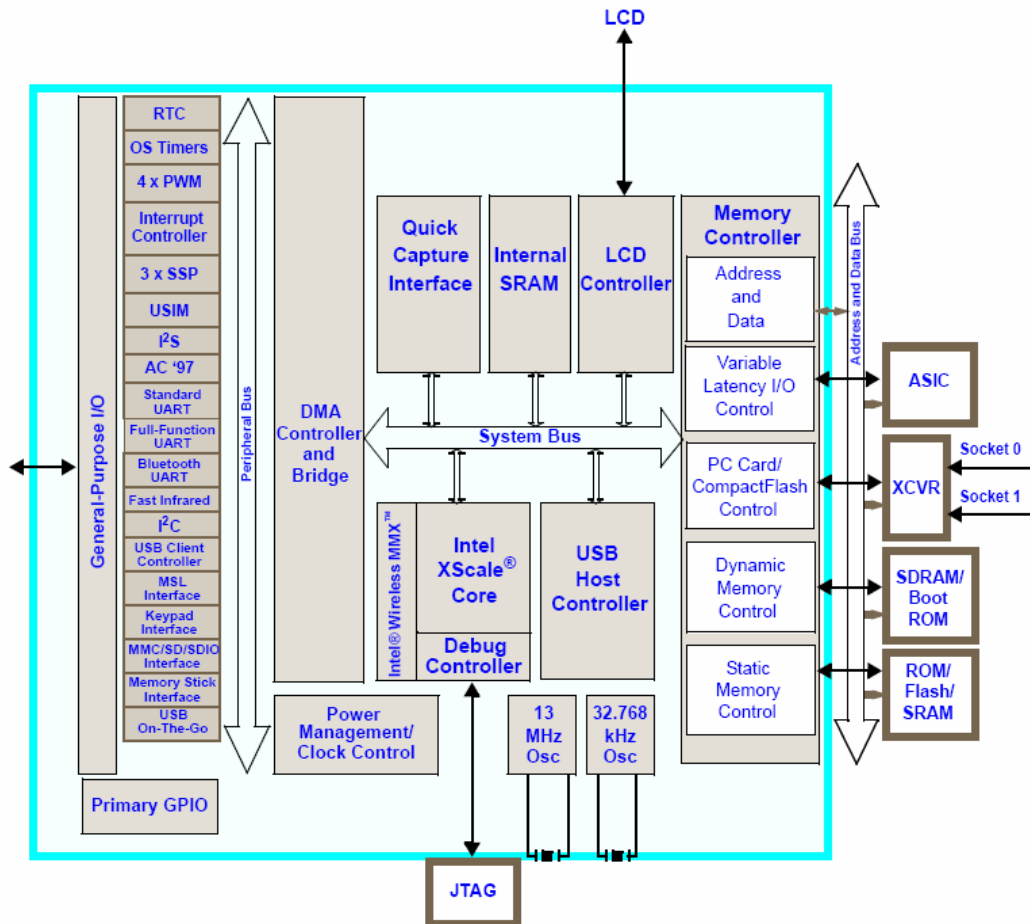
LCD

General-Purpose I/O

RTC
OS Timers
4 x PWM
Interrupt Controller
3 x SSP
USIM
I$^2$S
AC '97
Standard UART
Full-Function UART
Bluetooth UART
Fast Infrared
I$^2$C
USB Client Controller
MSL Interface
Keypad Interface
MMC/SD/SDIO Interface
Memory Stick Interface
USB On-The-Go

Peripheral Bus

DMA Controller and Bridge

Quick Capture Interface
Internal SRAM
LCD Controller

Memory Controller
Address and Data
Variable Latency I/O Control
PC Card/ CompactFlash Control
Dynamic Memory Control
Static Memory Control

Address and Data Bus

System Bus

Intel® Wireless MMX™
Intel XScale® Core
Debug Controller

USB Host Controller

Power Management/ Clock Control

13 MHz Osc
32.768 kHz Osc

Primary GPIO

ASIC
XCVR
Socket 0
Socket 1
SDRAM/ Boot ROM
ROM/ Flash/ SRAM

JTAG